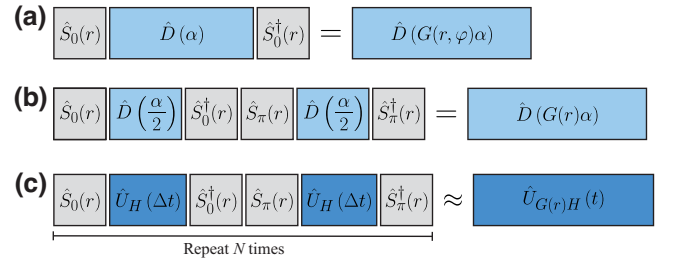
(a) $\hat{S}_0(r)$ $\hat{D}(\alpha)$ $\hat{S}_0^\dagger(r)$ $=$ $\hat{D}(G(r,\varphi)\alpha)$

(b) $\hat{S}_0(r)$ $\hat{D}\left(\frac{\alpha}{2}\right)$ $\hat{S}_0^\dagger(r)$ $\hat{S}_\pi(r)$ $\hat{D}\left(\frac{\alpha}{2}\right)$ $\hat{S}_\pi^\dagger(r)$ $=$ $\hat{D}(G(r)\alpha)$

(c) $\hat{S}_0(r)$ $\hat{U}_H(\Delta t)$ $\hat{S}_0^\dagger(r)$ $\hat{S}_\pi(r)$ $\hat{U}_H(\Delta t)$ $\hat{S}_\pi^\dagger(r)$ $\approx$ $\hat{U}_{G(r)H}(t)$

Repeat $N$ times